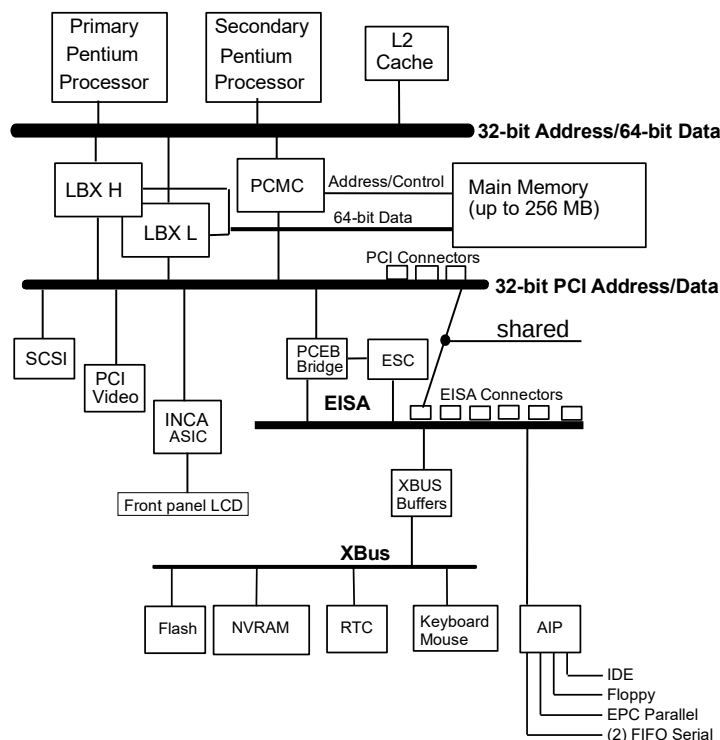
Primary Pentium Processor

Secondary Pentium Processor

L2 Cache

32-bit Address/64-bit Data

LBX H

LBX L

PCMC

Address/Control

64-bit Data

Main Memory (up to 256 MB)

PCI Connectors

32-bit PCI Address/Data

shared

SCSI

PCI Video

INCA ASIC

PCEB Bridge

ESC

EISA

EISA Connectors

Front panel LCD

XBUS Buffers

XBus

Flash

NVRAM

RTC

Keyboard Mouse

AIP

IDE

Floppy

EPC Parallel

(2) FIFO Serial